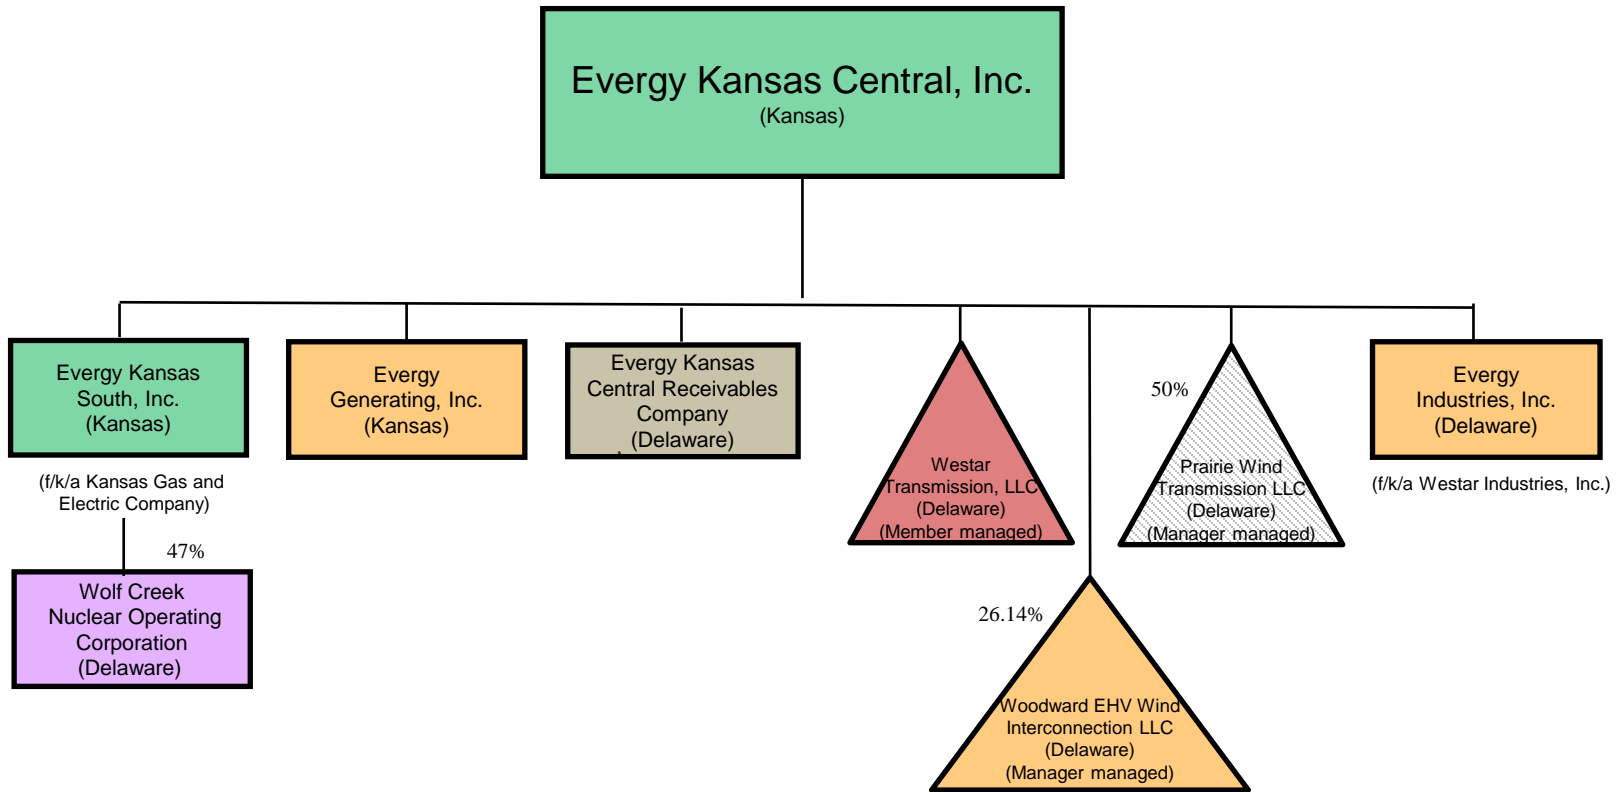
Evergy Kansas Central, Inc.
(Kansas)

Evergy Kansas South, Inc.
(Kansas)

(f/k/a Kansas Gas and Electric Company)

47%

Wolf Creek Nuclear Operating Corporation
(Delaware)

Evergy Generating, Inc.
(Kansas)

Evergy Kansas Central Receivables Company
(Delaware)

Westar Transmission, LLC
(Delaware)
(Member managed)

26.14%

Woodward EHV Wind Interconnection LLC
(Delaware)
(Manager managed)

50%

Prairie Wind Transmission LLC
(Delaware)
(Manager managed)

Evergy Industries, Inc.
(Delaware)

(f/k/a Westar Industries, Inc.)